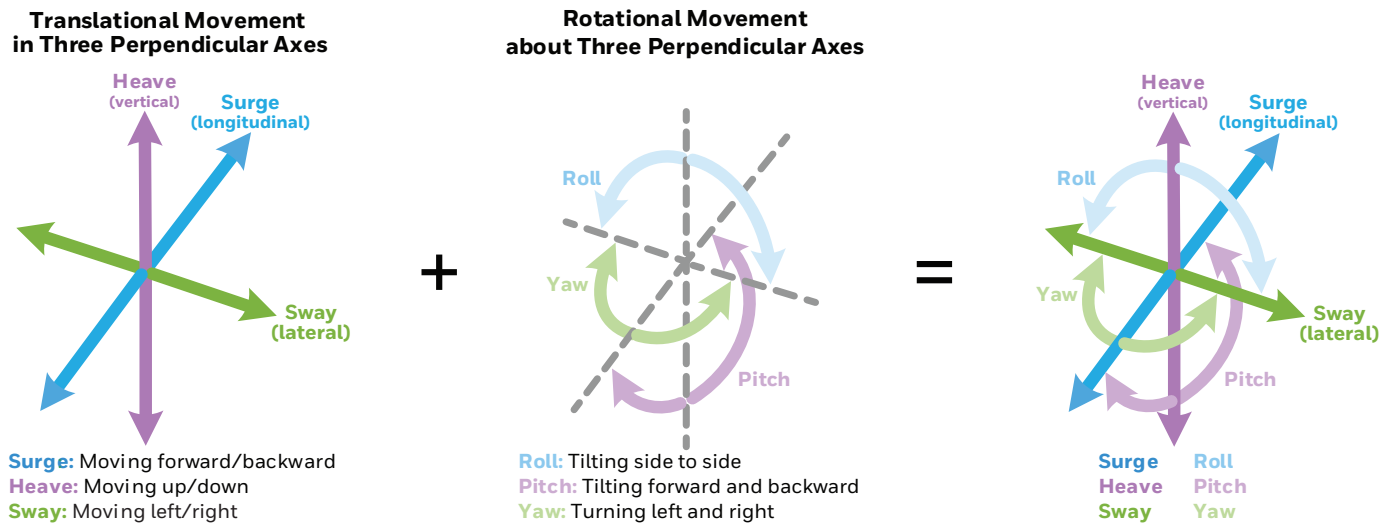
Translational Movement in Three Perpendicular Axes

Heave (vertical)

Surge (longitudinal)

Sway (lateral)

Surge: Moving forward/backward
Heave: Moving up/down
Sway: Moving left/right

+

Rotational Movement about Three Perpendicular Axes

Roll

Yaw

Pitch

Roll: Tilting side to side
Pitch: Tilting forward and backward
Yaw: Turning left and right

=

Heave (vertical)

Surge (longitudinal)

Roll

Yaw

Sway (lateral)

Pitch

Surge Roll
Heave Pitch
Sway Yaw